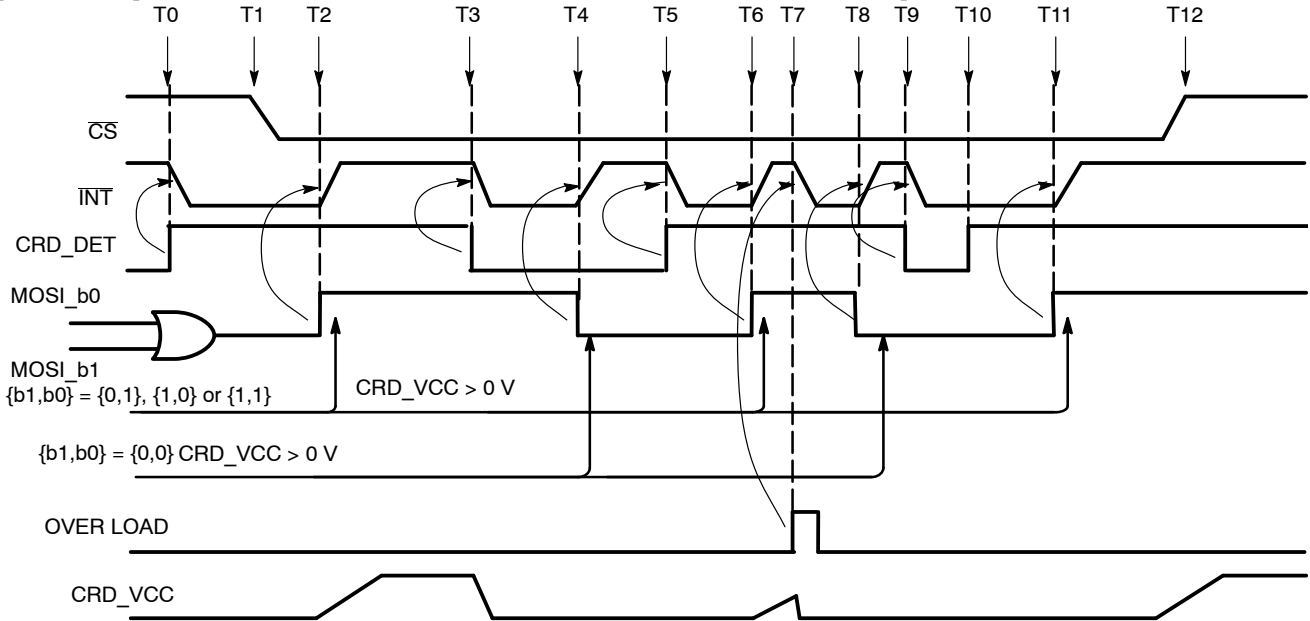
T0 T1 T2 T3 T4 T5 T6 T7 T8 T9 T10 T11 T12

$\overline{CS}$

$\overline{INT}$

CRD_DET

MOSI_b0

MOSI_b1

{b1,b0} = {0,1}, {1,0} or {1,1}

CRD_VCC > 0 V

{b1,b0} = {0,0} CRD_VCC > 0 V

OVER LOAD

CRD_VCC